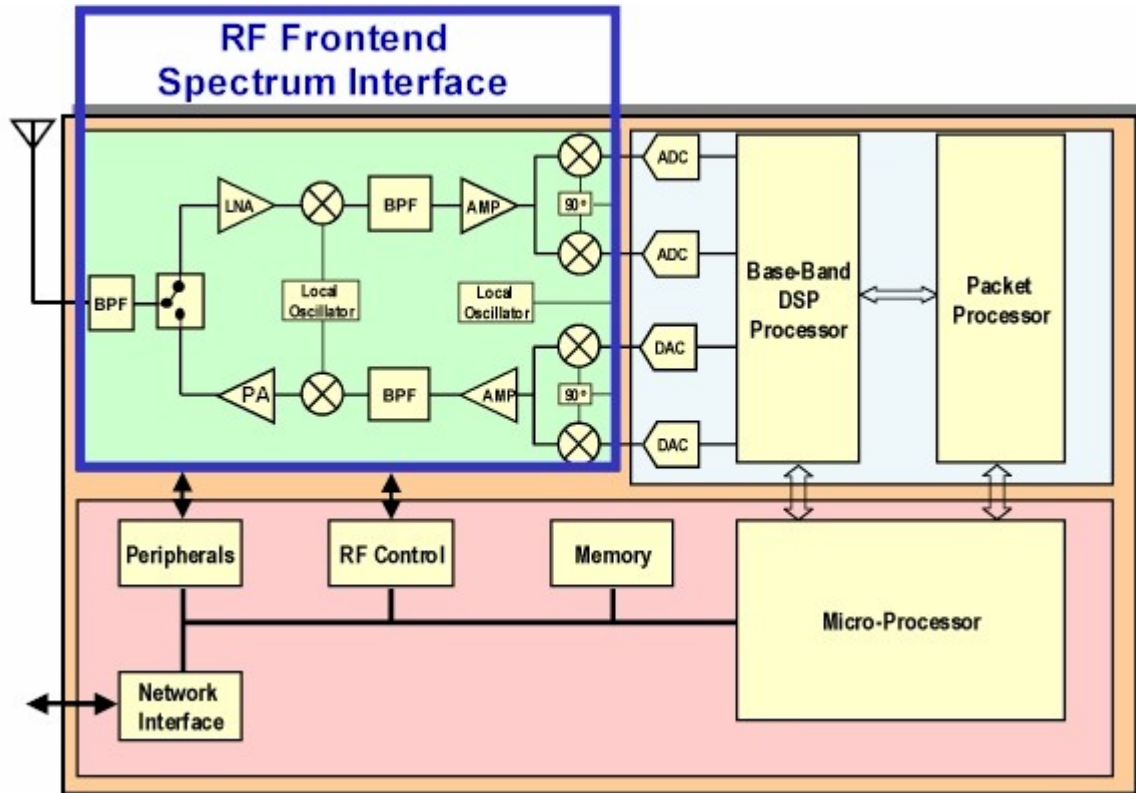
RF Frontend
Spectrum Interface

LNA
BPF
AMP
90°
ADC
ADC
BPF
Local Oscillator
Local Oscillator
Base-Band DSP Processor
Packet Processor
DAC
PA
BPF
AMP
90°
DAC

Peripherals
RF Control
Memory
Micro-Processor
Network Interface